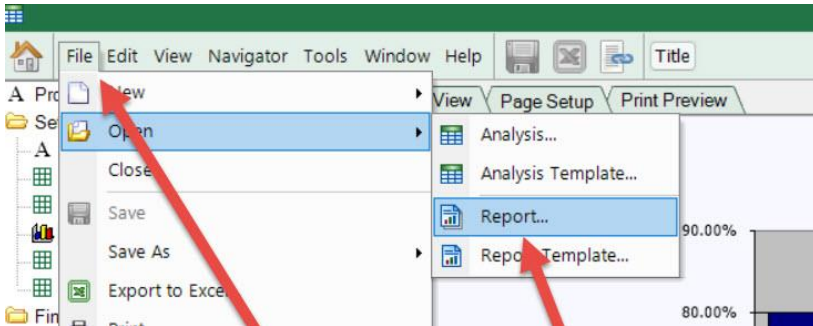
File Edit View Navigator Tools Window Help

Title

A Pro

Se

A

Fin

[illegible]ew

Open

Close

Save

Save As

Export to Exce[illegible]

View

Page Setup

Print Preview

Analysis...

Analysis Template...

Report...

Repo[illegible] Template...

90.00%

80.00%